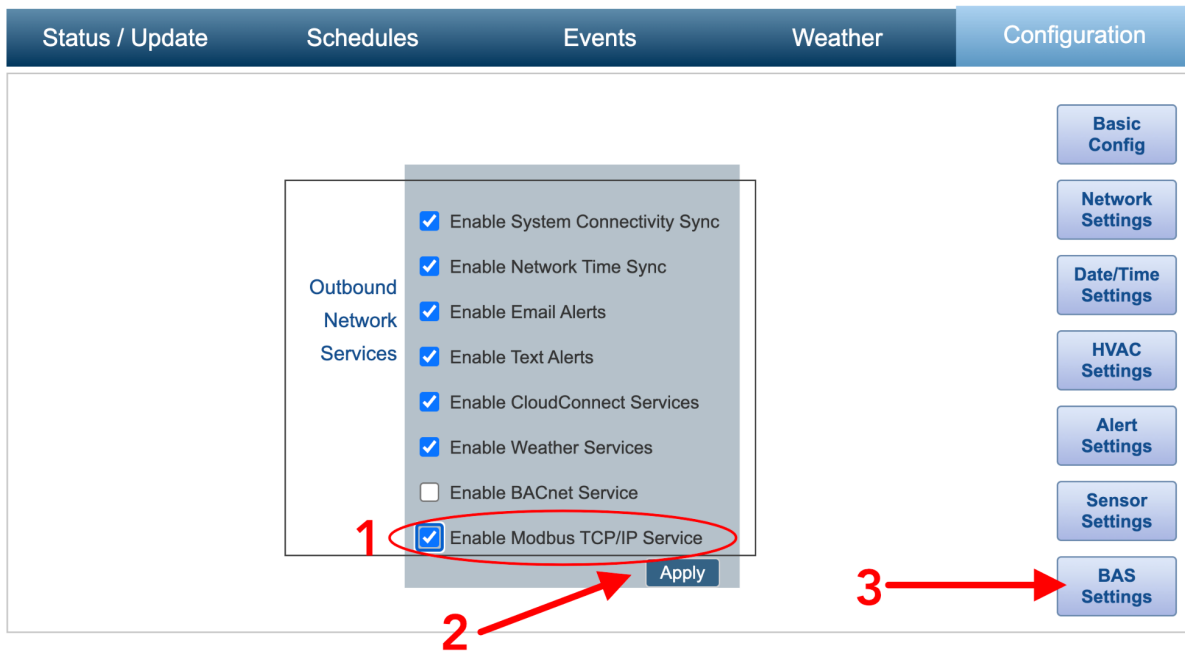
Status / Update Schedules Events Weather Configuration

Basic Config

Network Settings

Date/Time Settings

HVAC Settings

Alert Settings

Sensor Settings

BAS Settings

Outbound Network Services

Enable System Connectivity Sync
Enable Network Time Sync
Enable Email Alerts
Enable Text Alerts
Enable CloudConnect Services
Enable Weather Services
Enable BACnet Service
Enable Modbus TCP/IP Service

Apply

1

2

3